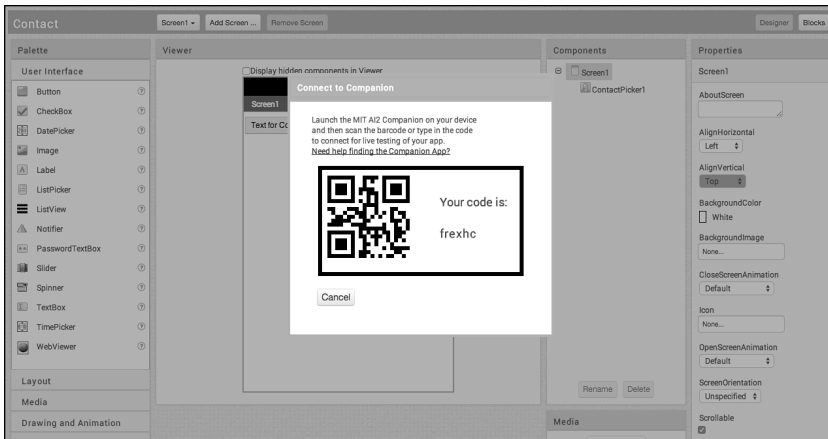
Contact

Screen1 ▾ Add Screen ... Remove Screen

Designer Blocks

Palette

User Interface

Button
CheckBox
DatePicker
Image
Label
ListPicker
ListView
Notifier
PasswordTextBox
Slider
Spinner
TextBox
TimePicker
WebViewer

Layout

Media

Drawing and Animation

Viewer

Display hidden components in Viewer

Screen1

Text for Co

Connect to Companion

Launch the MIT AI2 Companion on your device and then scan the barcode or type in the code to connect for live testing of your app.
Need help finding the Companion App?

Your code is:

frexhc

Cancel

Components

Screen1
ContactPicker1

Rename Delete

Media

Properties

Screen1

AboutScreen

AlignHorizontal
Left

AlignVertical
Top

BackgroundColor
White

BackgroundImage
None...

CloseScreenAnimation
Default

Icon
None...

OpenScreenAnimation
Default

ScreenOrientation
Unspecified

Scrollable